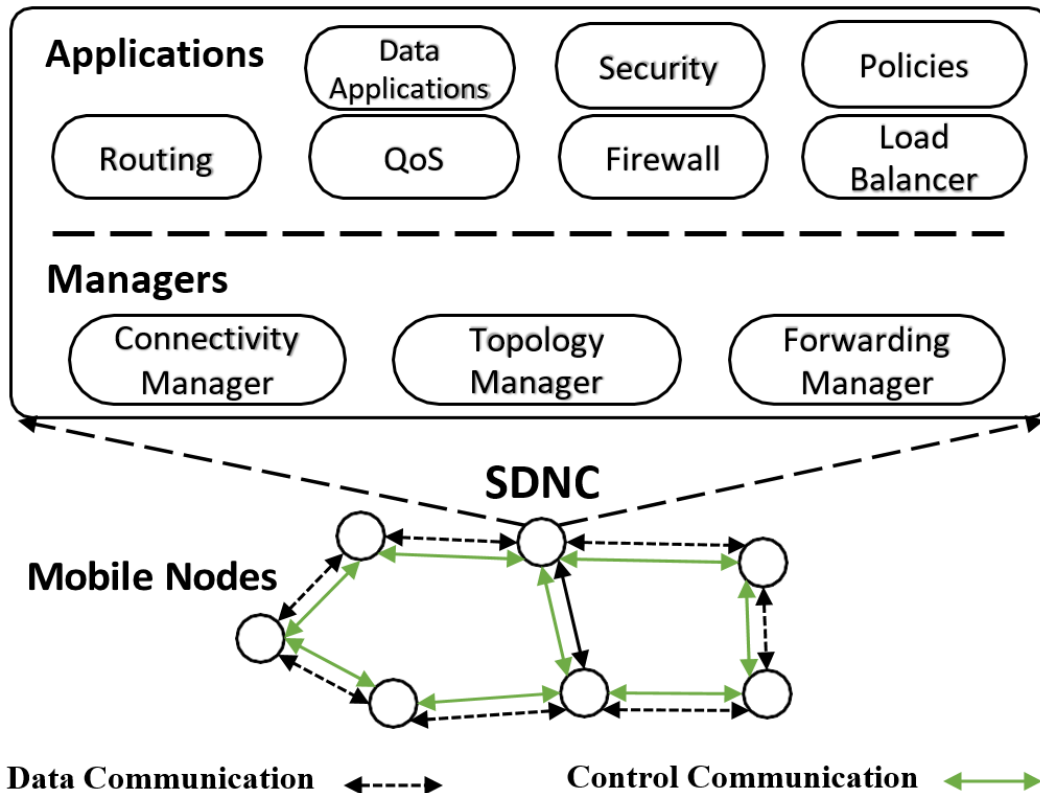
Applications

Data Applications

Security

Policies

Routing

QoS

Firewall

Load Balancer

Managers

Connectivity Manager

Topology Manager

Forwarding Manager

SDNC

Mobile Nodes

Data Communication

Control Communication